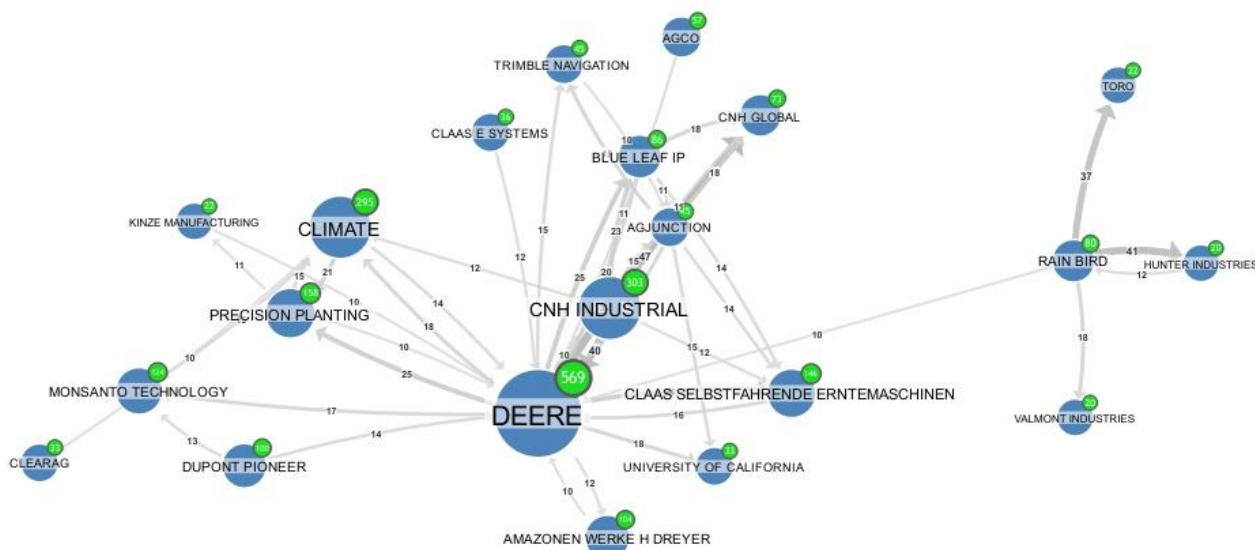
AGCO
57
TRIMBLE NAVIGATION
45
CLAAS E SYSTEMS
36
BLUE LEAF IP
86
CNH GLOBAL
73
TORO
42
KINZE MANUFACTURING
22
CLIMATE
295
AGJUNCTION
45
RAIN BIRD
80
HUNTER INDUSTRIES
20
PRECISION PLANTING
158
CNH INDUSTRIAL
303
MONSANTO TECHNOLOGY
124
DEERE
569
CLAAS SELBSTFAHRENDE ERNTEMASCHINEN
146
VALMONT INDUSTRIES
20
CLEARAG
23
DUPONT PIONEER
100
UNIVERSITY OF CALIFORNIA
33
AMAZONEN WERKE H DREYER
104
10
18
11
18
11
11
15
23
12
20
25
15
47
14
14
37
41
12
11
15
21
12
10
14
18
10
10
40
15
12
10
18
10
25
17
16
13
14
18
10
12